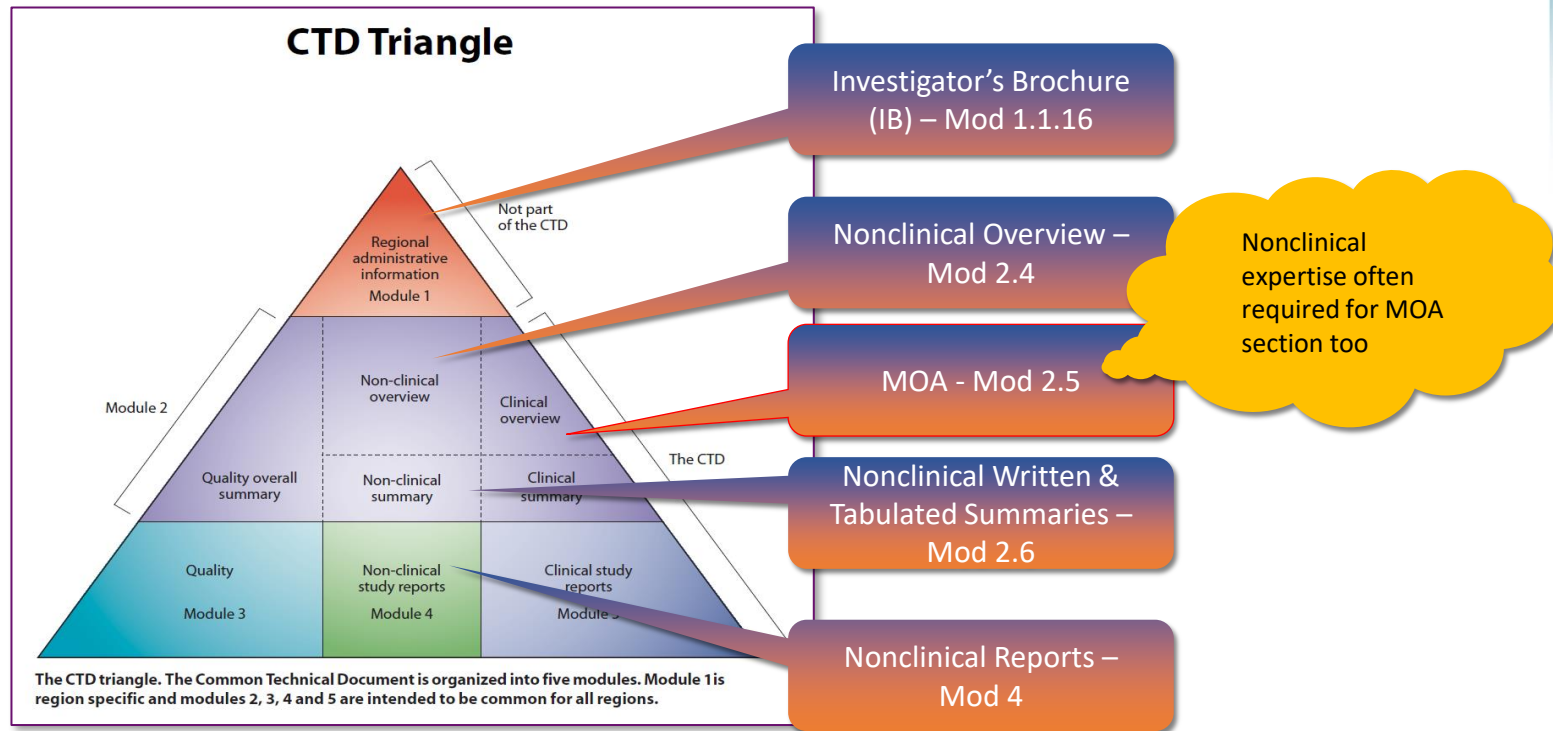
CTD Triangle

Not part of the CTD

Regional administrative information
Module 1

Module 2

Non-clinical overview

Clinical overview

The CTD

Quality overall summary

Non-clinical summary

Clinical summary

Quality
Module 3

Non-clinical study reports
Module 4

Clinical study reports
Module 5

The CTD triangle. The Common Technical Document is organized into five modules. Module 1 is region specific and modules 2, 3, 4 and 5 are intended to be common for all regions.

Investigator's Brochure (IB) – Mod 1.1.16

Nonclinical Overview – Mod 2.4

Nonclinical expertise often required for MOA section too

MOA - Mod 2.5

Nonclinical Written & Tabulated Summaries – Mod 2.6

Nonclinical Reports – Mod 4